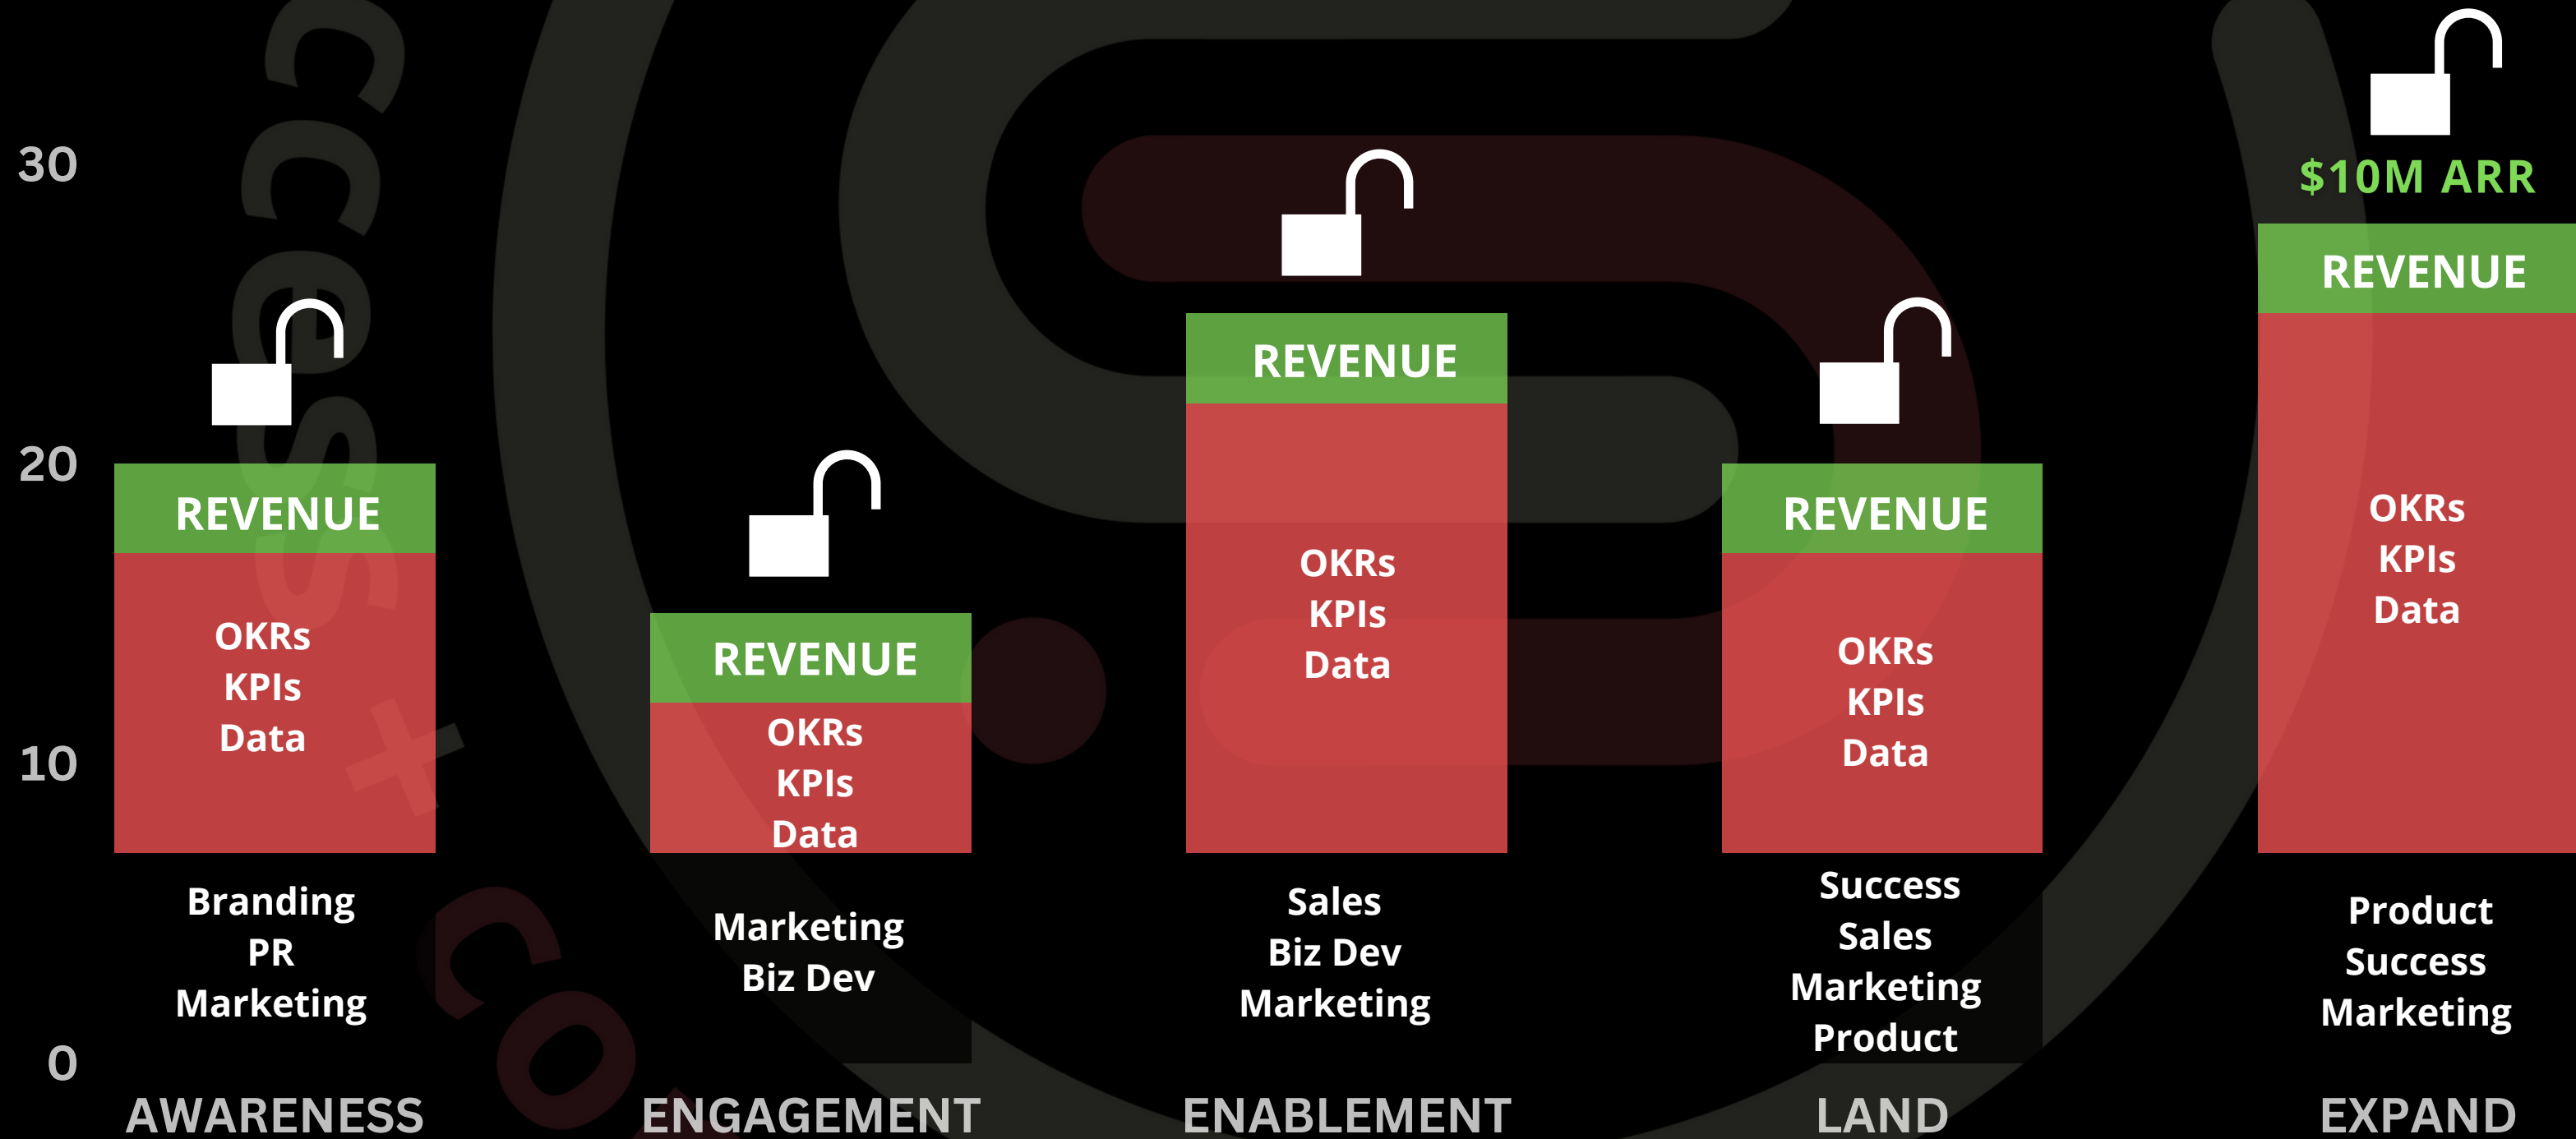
30

20

10

0

REVENUE
OKRs
KPIs
Data

Branding
PR
Marketing

AWARENESS

REVENUE
OKRs
KPIs
Data

Marketing
Biz Dev

ENGAGEMENT

REVENUE
OKRs
KPIs
Data

Sales
Biz Dev
Marketing

ENABLEMENT

REVENUE
OKRs
KPIs
Data

Success
Sales
Marketing
Product

LAND

$10M ARR

REVENUE
OKRs
KPIs
Data

Product
Success
Marketing

EXPAND